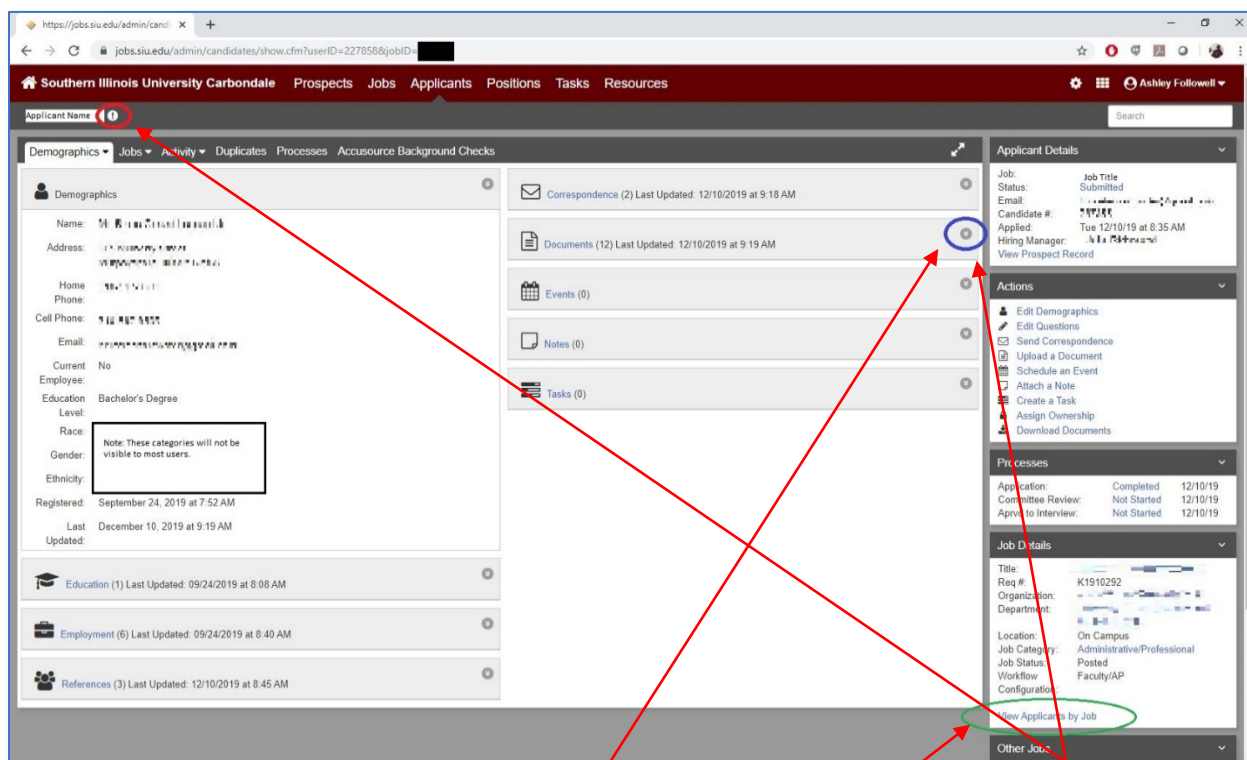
https://jobs.siu.edu/admin/candi ×

jobs.siu.edu/admin/candidates/show.cfm?userID=227858&jobID=

Southern Illinois University Carbondale Prospects Jobs Applicants Positions Tasks Resources

Ashley Followell

Applicant Name

Search

Demographics Jobs Activity Duplicates Processes Accusource Background Checks

Demographics

Name: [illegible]
Address: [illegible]
Home Phone: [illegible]
Cell Phone: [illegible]
Email: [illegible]
Current Employee: No
Education Level: Bachelor's Degree
Race:
Gender:
Ethnicity:

Note: These categories will not be visible to most users.

Registered: September 24, 2019 at 7:52 AM
Last Updated: December 10, 2019 at 9:19 AM

Education (1) Last Updated: 09/24/2019 at 8:08 AM

Employment (6) Last Updated: 09/24/2019 at 8:40 AM

References (3) Last Updated: 12/10/2019 at 8:45 AM

Correspondence (2) Last Updated: 12/10/2019 at 9:18 AM

Documents (12) Last Updated: 12/10/2019 at 9:19 AM

Events (0)

Notes (0)

Tasks (0)

Applicant Details

Job: Job Title
Status: Submitted
Email: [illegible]
Candidate #: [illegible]
Applied: Tue 12/10/19 at 8:35 AM
Hiring Manager: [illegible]
View Prospect Record

Actions

Edit Demographics
Edit Questions
Send Correspondence
Upload a Document
Schedule an Event
Attach a Note
Create a Task
Assign Ownership
Download Documents

Processes

Application: Completed 12/10/19
Committee Review: Not Started 12/10/19
Aprvl to Interview: Not Started 12/10/19

Job Details

Title: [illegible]
Req #: K1910292
Organization: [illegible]
Department: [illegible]
Location: On Campus
Job Category: Administrative/Professional
Job Status: Posted
Workflow Configuration: Faculty/AP

View Applicants by Job

Other Jobs